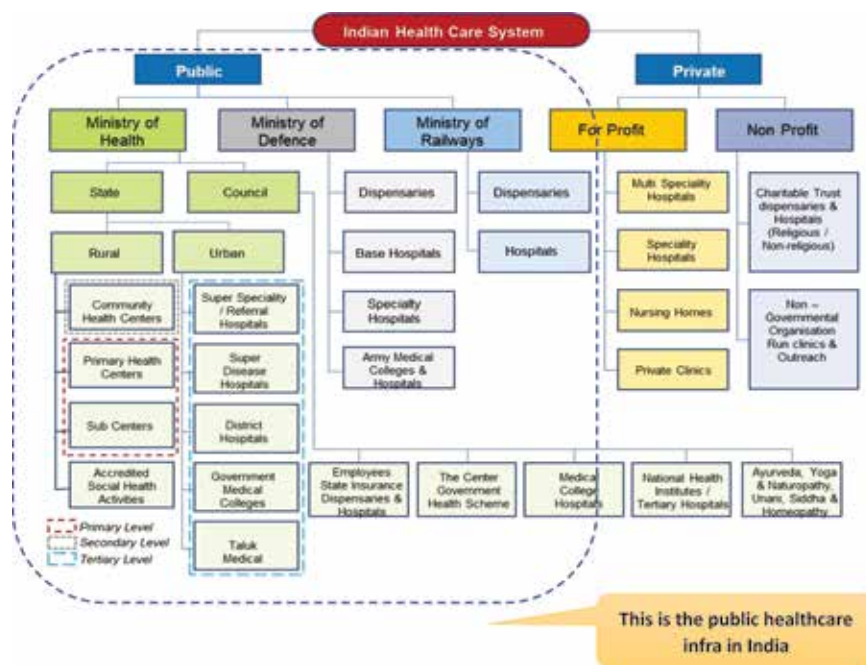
Indian Health Care System

Public

Private

Ministry of Health

Ministry of Defence

Ministry of Railways

For Profit

Non Profit

State

Council

Dispensaries

Dispensaries

Multi Speciality Hospitals

Charitable Trust dispensaries & Hospitals (Religious / Non-religious)

Rural

Urban

Base Hospitals

Hospitals

Speciality Hospitals

Community Health Centers

Super Speciality / Referral Hospitals

Specialty Hospitals

Nursing Homes

Non – Governmental Organisation Run clinics & Outreach

Primary Health Centers

Super Disease Hospitals

Army Medical Colleges & Hospitals

Private Clinics

Sub Centers

District Hospitals

Accredited Social Health Activities

Government Medical Colleges

Employees State Insurance Dispensaries & Hospitals

The Center Government Health Scheme

Medical College Hospitals

National Health Institutes / Tertiary Hospitals

Ayurveda, Yoga & Naturopathy, Unani, Siddha & Homeopathy

Primary Level

Secondary Level

Tertiary Level

Taluk Medical

This is the public healthcare infra in India